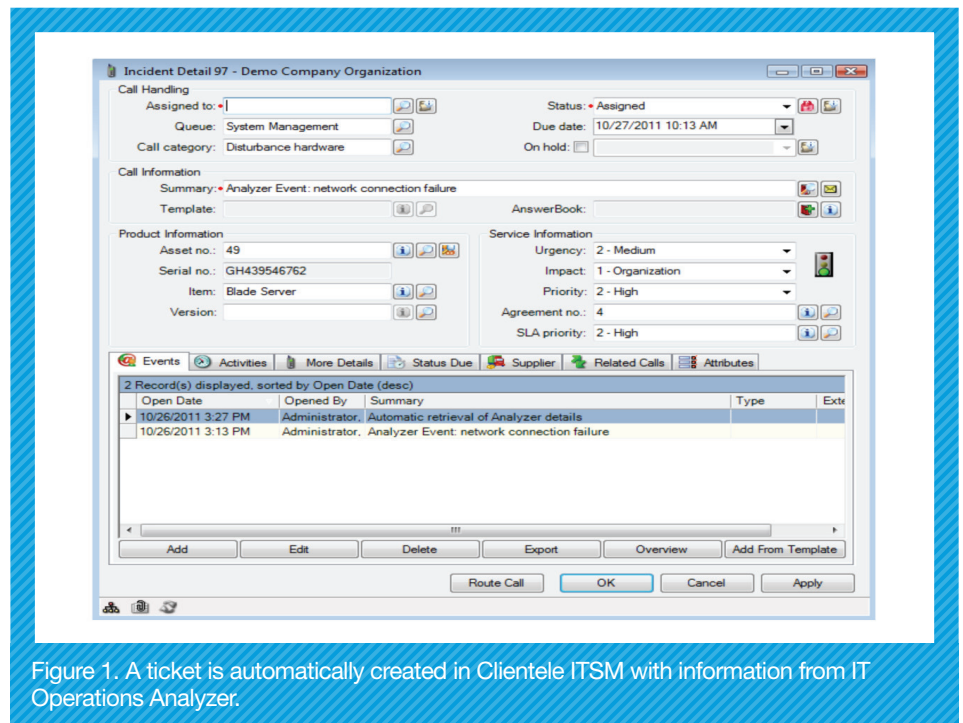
Incident Detail 97 - Demo Company Organization

Call Handling

Assigned to: •

Queue: System Management

Call category: Disturbance hardware

Status: • Assigned

Due date: 10/27/2011 10:13 AM

On hold:

Call Information

Summary: • Analyzer Event: network connection failure

Template:

AnswerBook:

Product Information

Asset no.: 49

Serial no.: GH439546762

Item: Blade Server

Version:

Service Information

Urgency: 2 - Medium

Impact: 1 - Organization

Priority: 2 - High

Agreement no.: 4

SLA priority: 2 - High

Events | Activities | More Details | Status Due | Supplier | Related Calls | Attributes

2 Record(s) displayed, sorted by Open Date (desc)

| Open Date | Opened By | Summary | Type | Exte |
|---|---|---|---|---|
| 10/26/2011 3:27 PM | Administrator, | Automatic retrieval of Analyzer details | | |
| 10/26/2011 3:13 PM | Administrator, | Analyzer Event: network connection failure | | |

Add | Edit | Delete | Export | Overview | Add From Template

Route Call | OK | Cancel | Apply

Figure 1. A ticket is automatically created in Clientele ITSM with information from IT Operations Analyzer.